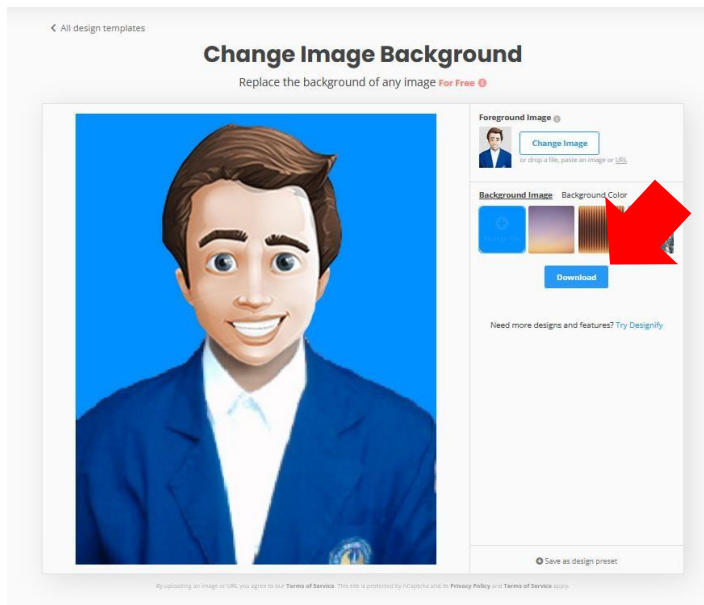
< All design templates

Change Image Background

Replace the background of any image For Free

Foreground Image

Change Image

or drop a file, paste an image or URL

Background Image Background Color

Download

Need more designs and features? Try Designify

Save as design preset

By uploading an image or URL you agree to our Terms of Service. This site is protected by hCaptcha and its Privacy Policy and Terms of Service apply.